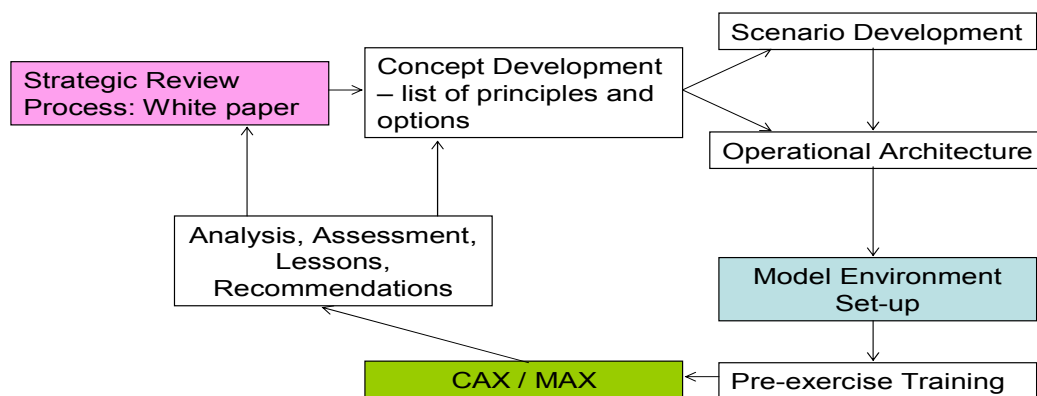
Strategic Review Process: White paper

Concept Development – list of principles and options

Scenario Development

Operational Architecture

Model Environment Set-up

Pre-exercise Training

CAX / MAX

Analysis, Assessment, Lessons, Recommendations